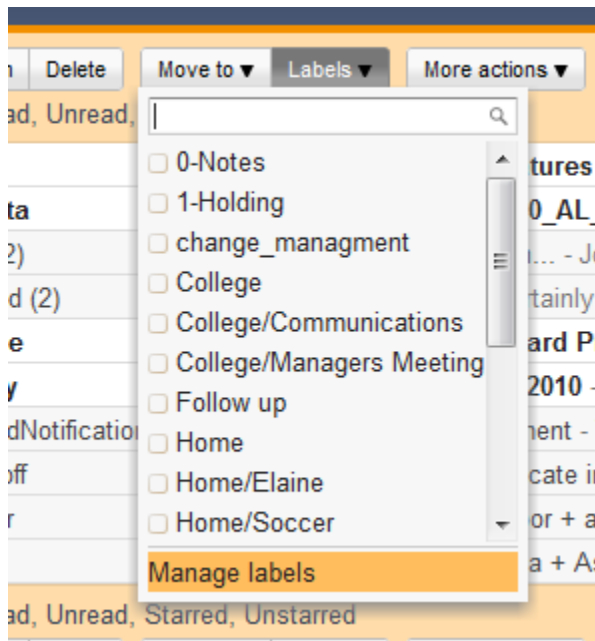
n Delete Move to ▼ Labels ▼ More actions ▼

ad, Unread,

ta
2)
d (2)
e
y
dNotification
off
r

0-Notes
1-Holding
change_managment
College
College/Communications
College/Managers Meeting
Follow up
Home
Home/Elaine
Home/Soccer

Manage labels

tures
0_AL_
... - Jo
rtainly
ard P
2010 -
nent -
cate in
or + a
a + As

ad, Unread, Starred, Unstarred